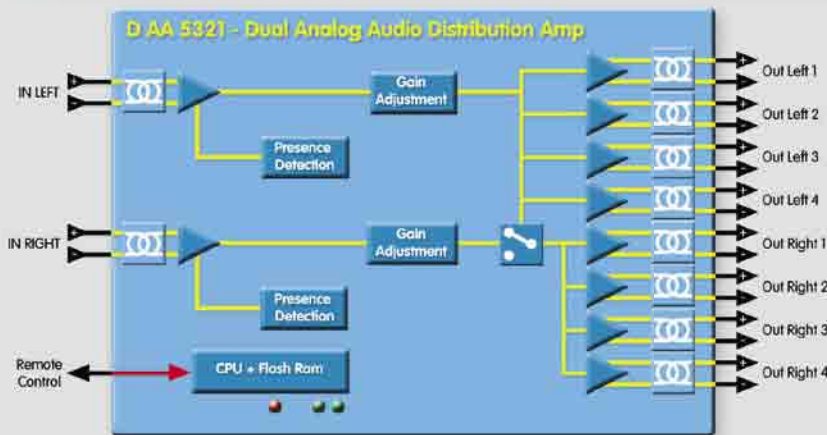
D AA 5321 - Dual Analog Audio Distribution Amp

IN LEFT

Gain Adjustment

Presence Detection

IN RIGHT

Gain Adjustment

Presence Detection

Remote Control

CPU + Flash Ram

Out Left 1

Out Left 2

Out Left 3

Out Left 4

Out Right 1

Out Right 2

Out Right 3

Out Right 4